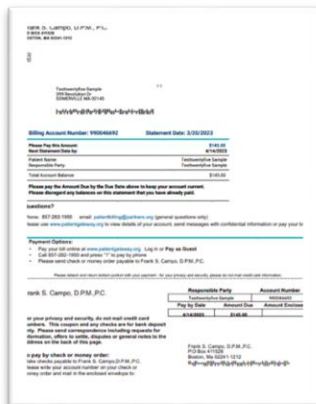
rank S. Campo, D.P.M., P.C.
P.BOX 415509
OSTON, MA 02241-1310

TesttwentyfiveSample
268 Revolution Dr
SOMERVILLE MA 02145

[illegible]

Billing Account Number: 990046692 Statement Date: 3/20/2023

| | |
|---|---|
| Please Pay this Amount: | $145.00 |
| Next Statement Date by: | 4/14/2023 |
| Patient Name | TesttwentyfiveSample |
| Responsible Party | TesttwentyfiveSample |
| Total Account Balance | $145.00 |

Please pay the Amount Due by the Due Date above to keep your account current. Please disregard any balances on this statement that you have already paid.

questions?

hone: 857-282-1950 email: patientbilling@partners.org (general questions only)
lease use www.patientgateway.org to view details of your account, send secure messages with confidential information or pay your b

Payment Options:
• Pay your bill online at www.patientgateway.org. Log in or Pay as Guest
• Call 857-282-1950 and press "1" to pay by phone
• Please send check or money order payable to Frank S. Campo, D.P.M.,P.C.

Please detach and return bottom portion with your payment - for your privacy and security, please do not mail credit card information.

rank S. Campo, D.P.M.,P.C.

| Responsible Party | | Account Number |
|---|---|---|
| TesttwentyfiveSample | | 990046692 |
| Pay by Date | Amount Due | Amount Enclose |
| 4/14/2023 | $145.00 | |

or your privacy and security, do not mail credit card umbers. This coupon and any checks are for bank deposit nly. Please send correspondence including requests for formation, offers to settle, disputes or general notes to the ddress on the back of this page.

o pay by check or money order:
ake checks payable to Frank S. Campo,D.P.M.,P.C. lease write your account number on your check or oney order and mail in the enclosed envelope to:

Frank S. Campo, D.P.M.,P.C.
P.O.Box 415509
Boston, Ma 02241-1310
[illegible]